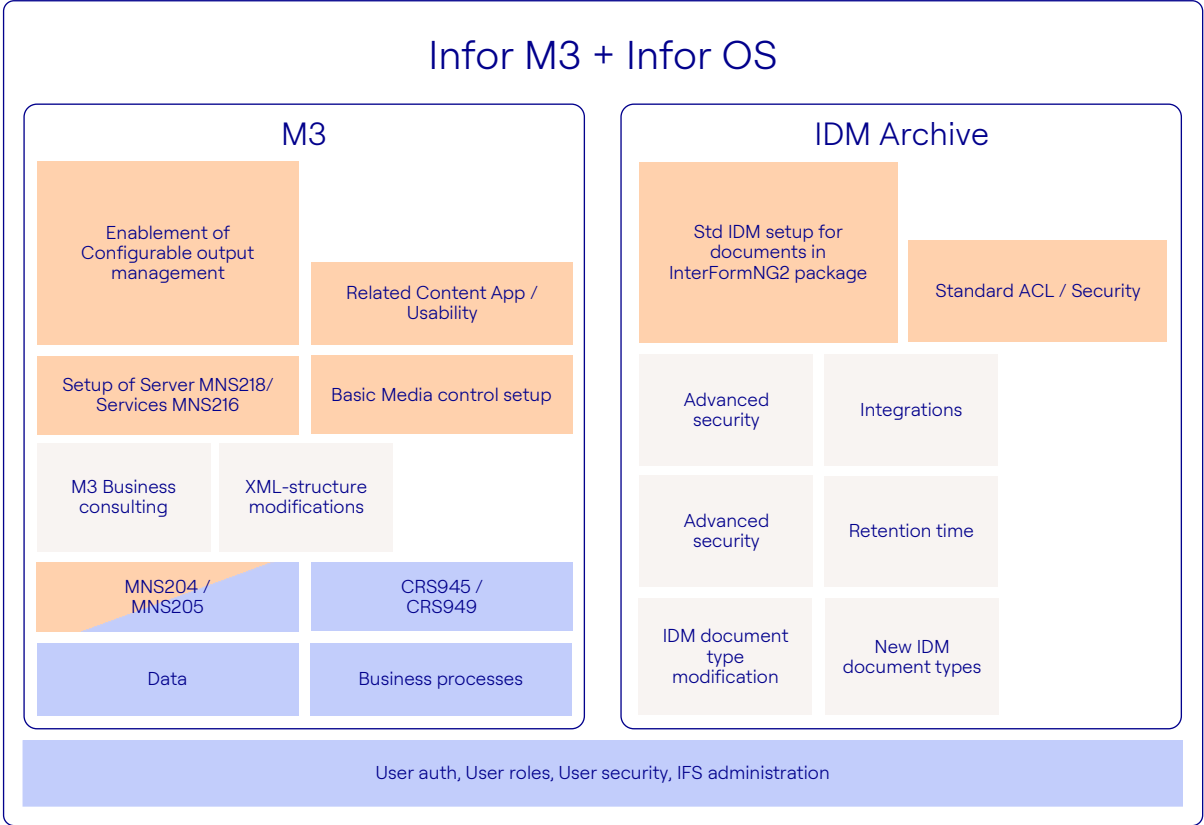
Infor M3 + Infor OS

M3

Enablement of Configurable output management

Related Content App / Usability

Setup of Server MNS218/ Services MNS216

Basic Media control setup

M3 Business consulting

XML-structure modifications

MNS204 / MNS205

CRS945 / CRS949

Data

Business processes

IDM Archive

Std IDM setup for documents in InterFormNG2 package

Standard ACL / Security

Advanced security

Integrations

Advanced security

Retention time

IDM document type modification

New IDM document types

User auth, User roles, User security, IFS administration